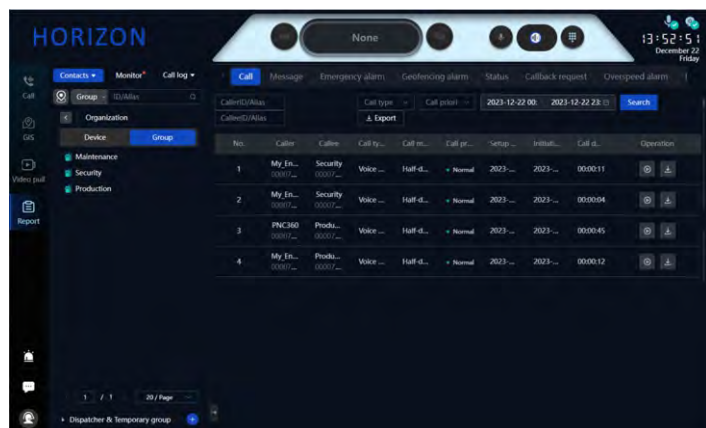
HORIZON

None

13:52:51
December 22
Friday

Call
GIS
Video pull
Report

Contacts ▾ Monitor Call log ▾

Group ▾ ID/Alias

Organization

Device Group

Maintenance
Security
Production

1 / 1 20 / Page

Dispatcher & Temporary group

Call Message Emergency alarm Geofencing alarm Status Callback request Overspeed alarm

Caller ID/Alias
Callee ID/Alias
Call type
Call priori
2023-12-22 00:
2023-12-22 23:
Search
Export

| No. | Caller | Callee | Call ty... | Call m... | Call pr... | Setup ... | Initiati... | Call d... | Operation |
|---|---|---|---|---|---|---|---|---|---|
| 1 | My_En... 00007... | Security 00007... | Voice ... | Half-d... | Normal | 2023-... | 2023-... | 00:00:11 | |
| 2 | My_En... 00007... | Security 00007... | Voice ... | Half-d... | Normal | 2023-... | 2023-... | 00:00:04 | |
| 3 | PNC360 00007... | Produ... 00007... | Voice ... | Half-d... | Normal | 2023-... | 2023-... | 00:00:45 | |
| 4 | My_En... 00007... | Produ... 00007... | Voice ... | Half-d... | Normal | 2023-... | 2023-... | 00:00:12 | |